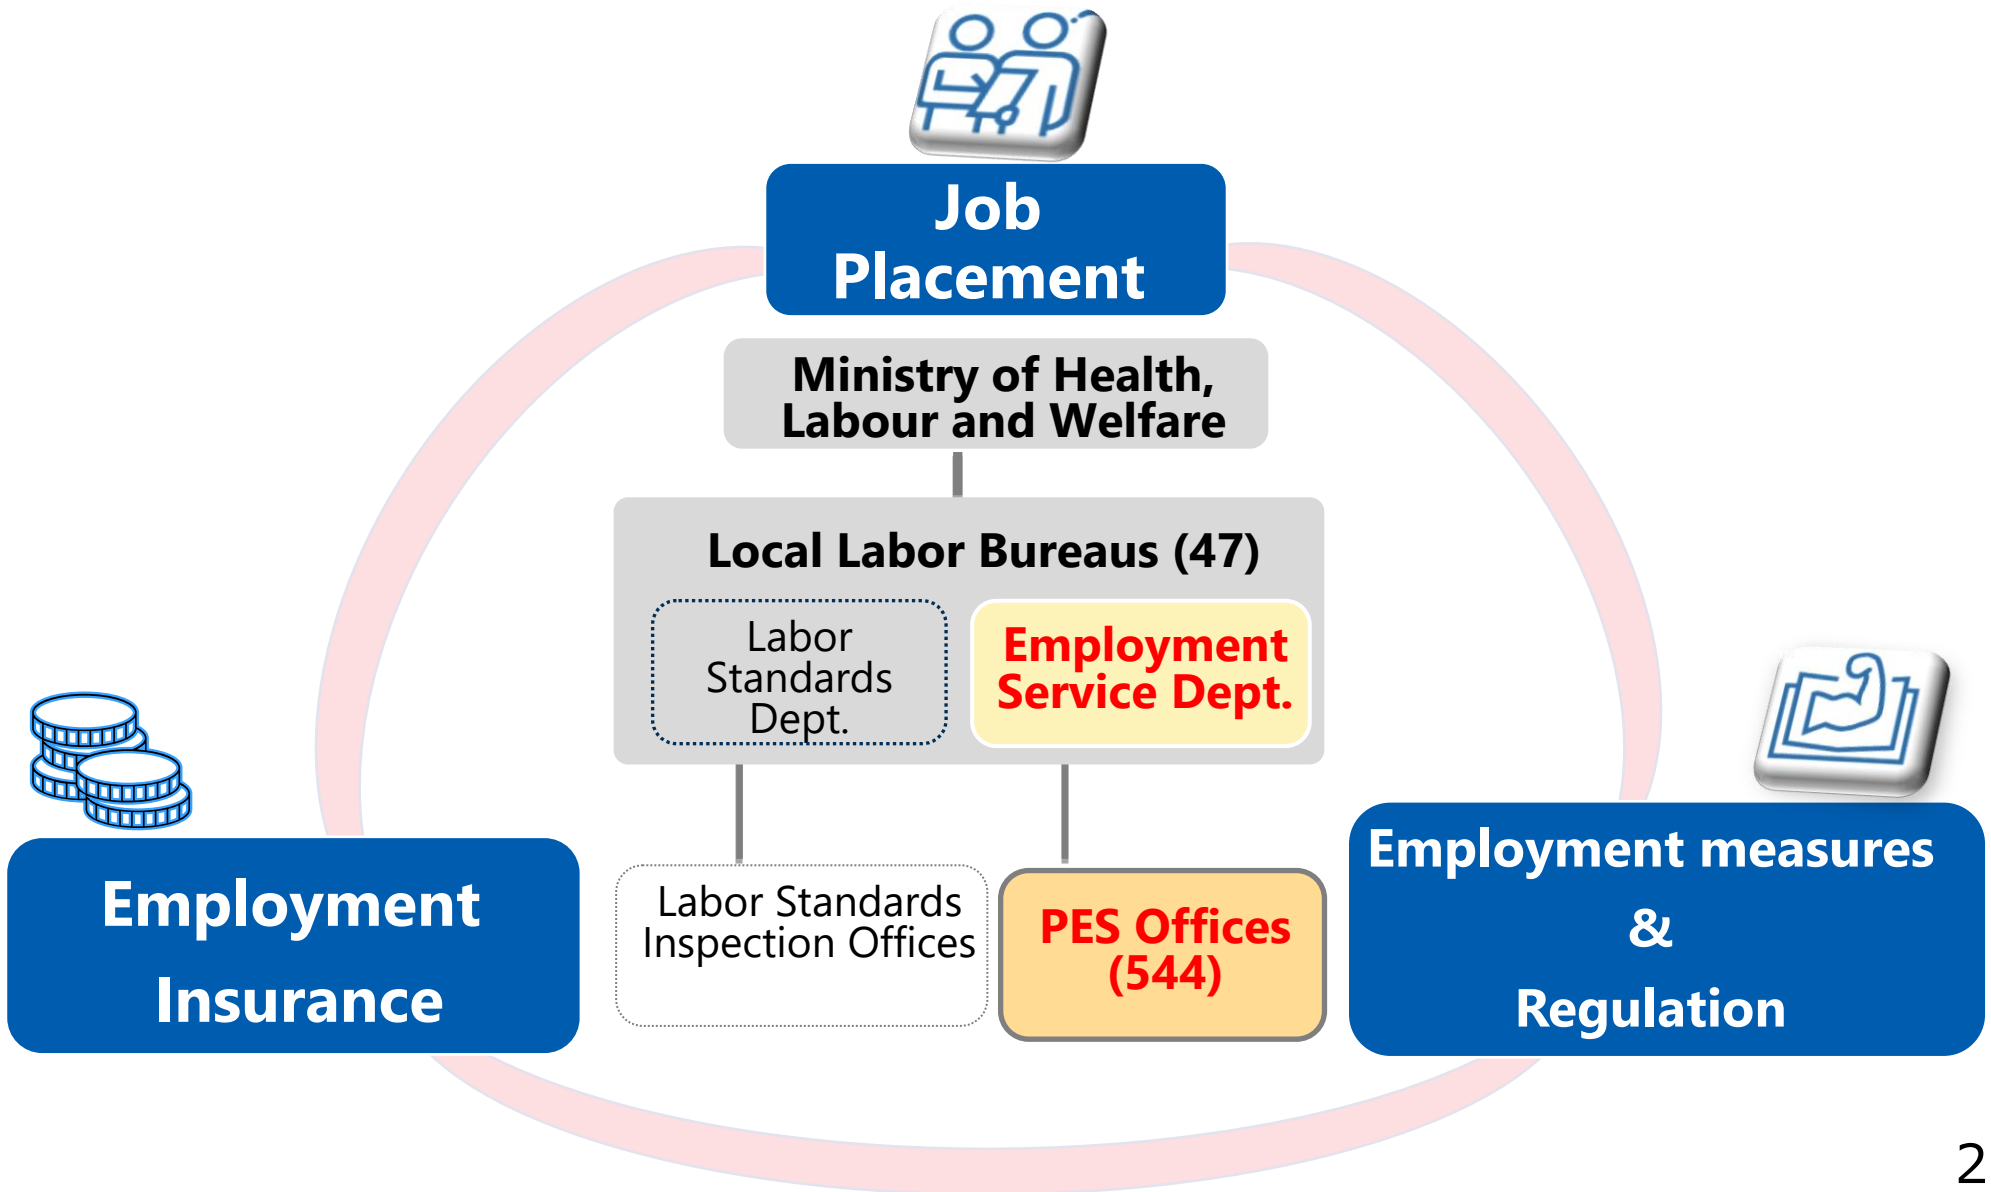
Job Placement

Ministry of Health, Labour and Welfare

Local Labor Bureaus (47)

Labor Standards Dept.

Employment Service Dept.

Employment Insurance

Labor Standards Inspection Offices

PES Offices (544)

Employment measures & Regulation

2